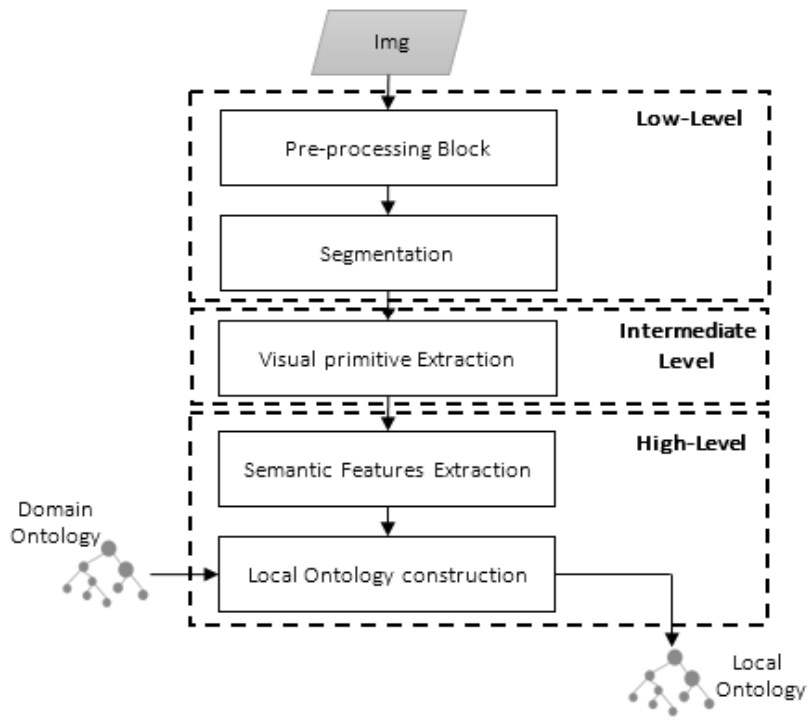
Img

Low-Level

Pre-processing Block

Segmentation

Intermediate Level

Visual primitive Extraction

High-Level

Semantic Features Extraction

Domain Ontology

Local Ontology construction

Local Ontology